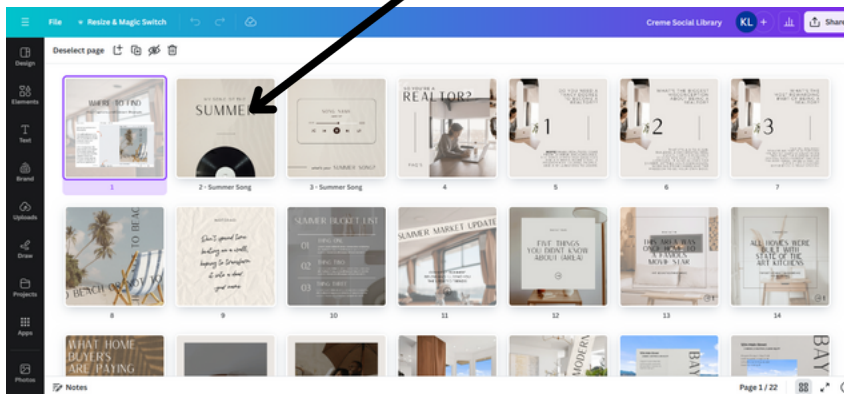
File Resize & Magic Switch

Creme Social Library KL + Share

Design

Elements

Text

Brand

Uploads

Draw

Projects

Apps

Photos

Deselect page

WHERE TO FIND

1

SUMMER

2 - Summer Song

3 - Summer Song

ARE YOU A REALTOR?

4

1

5

2

6

3

7

TO BEAC

8

Don't spend time looking on a wall, hoping to transform it into a door

9

SUMMER BUCKET LIST

10

SUMMER MARKET UPDATE

11

FIVE THINGS YOU DIDN'T KNOW ABOUT (AREA)

12

13

ALL HOMES WERE BUILT WITH STATE OF THE ART KITCHENS

14

WHAT HOME BUYERS ARE PAYING

MODERN

BAY

Notes

Page 1 / 22